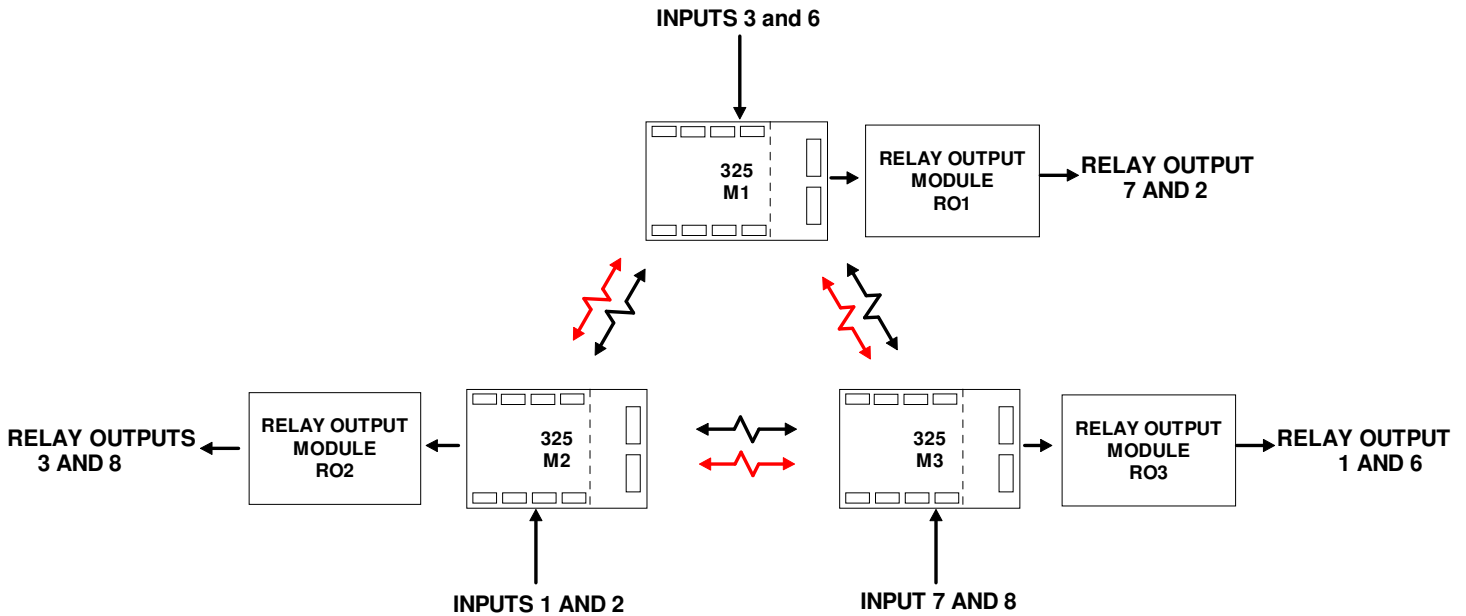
INPUTS 3 and 6

325
M1

RELAY OUTPUT MODULE RO1

RELAY OUTPUT 7 AND 2

RELAY OUTPUTS 3 AND 8

RELAY OUTPUT MODULE RO2

325
M2

325
M3

RELAY OUTPUT MODULE RO3

RELAY OUTPUT 1 AND 6

INPUTS 1 AND 2

INPUT 7 AND 8